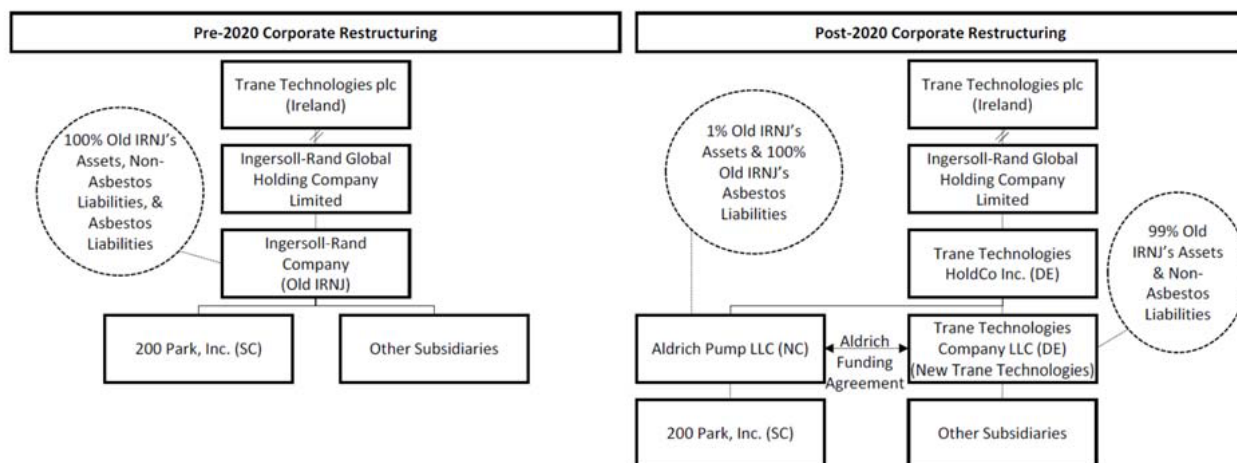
Pre-2020 Corporate Restructuring

Trane Technologies plc (Ireland)

Ingersoll-Rand Global Holding Company Limited

100% Old IRNJ's Assets, Non-Asbestos Liabilities, & Asbestos Liabilities

Ingersoll-Rand Company (Old IRNJ)

200 Park, Inc. (SC)

Other Subsidiaries

Post-2020 Corporate Restructuring

Trane Technologies plc (Ireland)

1% Old IRNJ's Assets & 100% Old IRNJ's Asbestos Liabilities

Ingersoll-Rand Global Holding Company Limited

Trane Technologies HoldCo Inc. (DE)

99% Old IRNJ's Assets & Non-Asbestos Liabilities

Aldrich Pump LLC (NC)

Aldrich Funding Agreement

Trane Technologies Company LLC (DE) (New Trane Technologies)

200 Park, Inc. (SC)

Other Subsidiaries